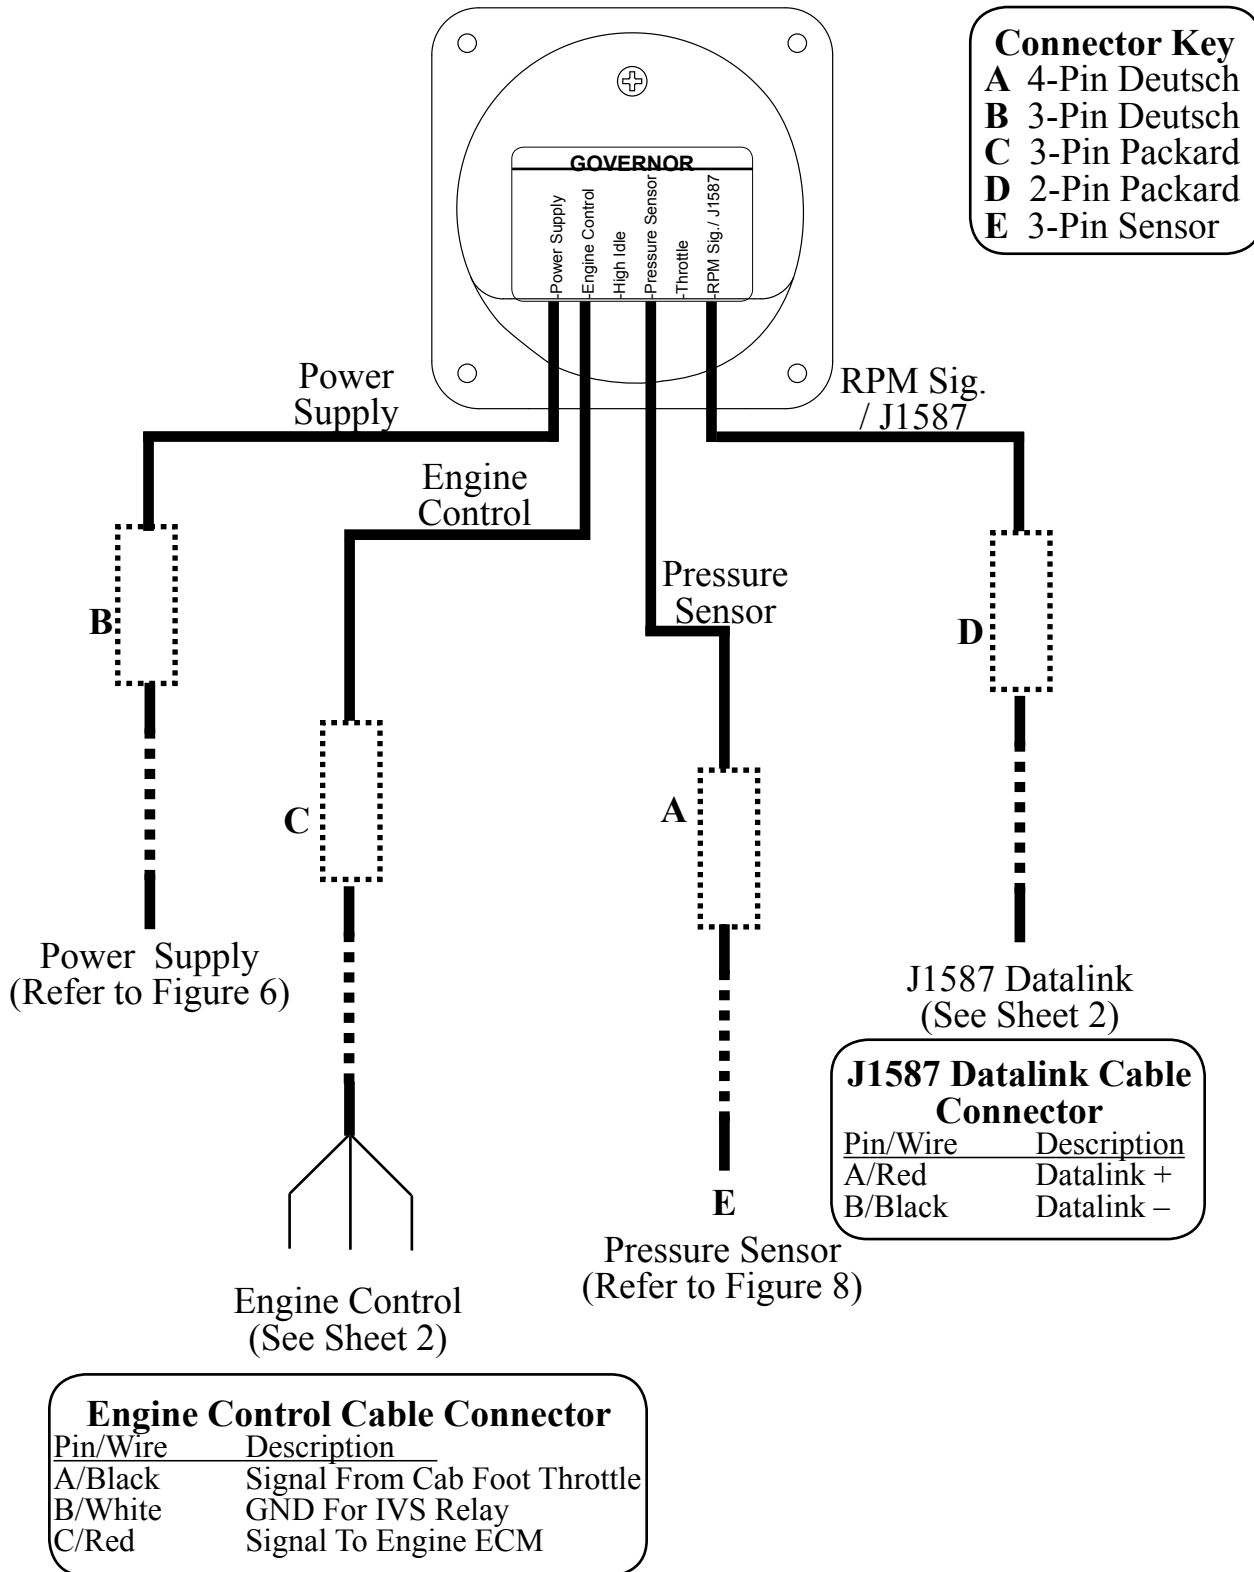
Connector Key
A 4-Pin Deutsch
B 3-Pin Deutsch
C 3-Pin Packard
D 2-Pin Packard
E 3-Pin Sensor

GOVERNOR
-Power Supply
-Engine Control
-High Idle
-Pressure Sensor
-Throttle
-RPM Sig./ J1587

Power Supply

RPM Sig. / J1587

Engine Control

Pressure Sensor

B

D

C

A

Power Supply
(Refer to Figure 6)

J1587 Datalink
(See Sheet 2)

J1587 Datalink Cable Connector

| Pin/Wire | Description |
|---|---|
| A/Red | Datalink + |
| B/Black | Datalink – |

E

Pressure Sensor
(Refer to Figure 8)

Engine Control
(See Sheet 2)

Engine Control Cable Connector

| Pin/Wire | Description |
|---|---|
| A/Black | Signal From Cab Foot Throttle |
| B/White | GND For IVS Relay |
| C/Red | Signal To Engine ECM |